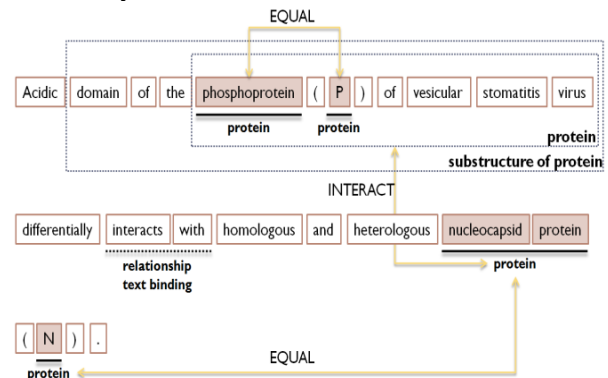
EQUAL

Acidic domain of the phosphoprotein ( P ) of vesicular stomatitis virus

protein protein

protein

substructure of protein

INTERACT

differentially interacts with homologous and heterologous nucleocapsid protein

relationship text binding

protein

( N ) .

EQUAL

protein